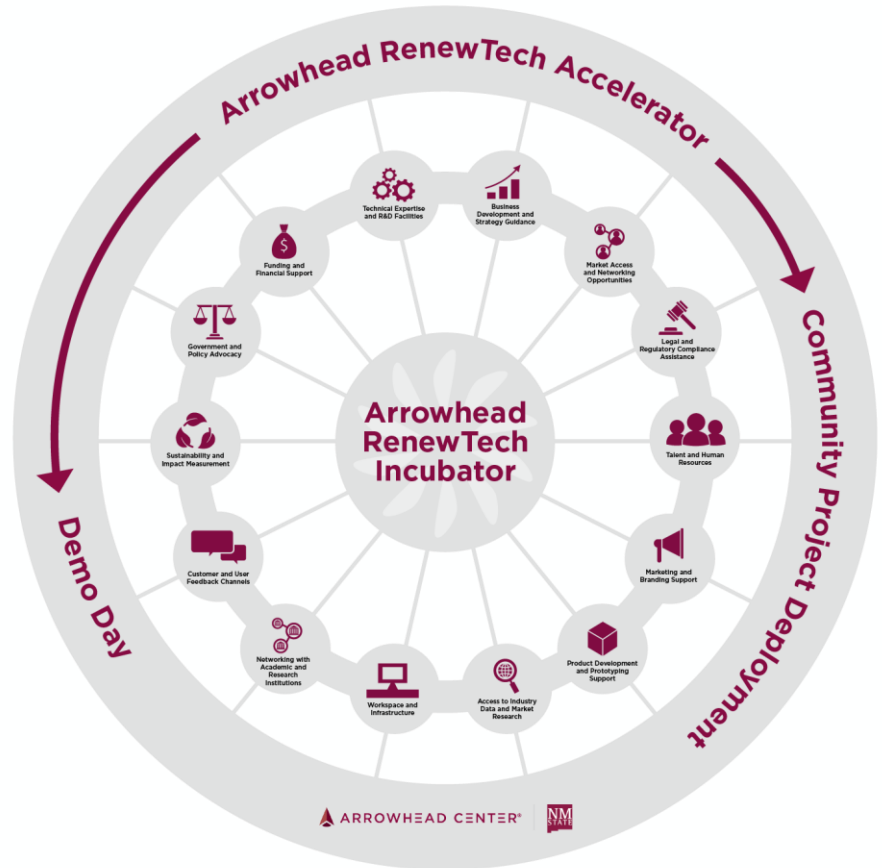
Arrowhead RenewTech Accelerator

Community Project Deployment

Demo Day

Technical Expertise and R&D Facilities

Business Development and Strategy Guidance

Market Access and Networking Opportunities

Legal and Regulatory Compliance Assistance

Talent and Human Resources

Marketing and Branding Support

Product Development and Prototyping Support

Access to Industry Data and Market Research

Workspace and Infrastructure

Networking with Academic and Research Institutions

Customer and User Feedback Channels

Sustainability and Impact Measurement

Government and Policy Advocacy

Funding and Financial Support

Arrowhead RenewTech Incubator

ARROWHEAD CENTER®

NM STATE